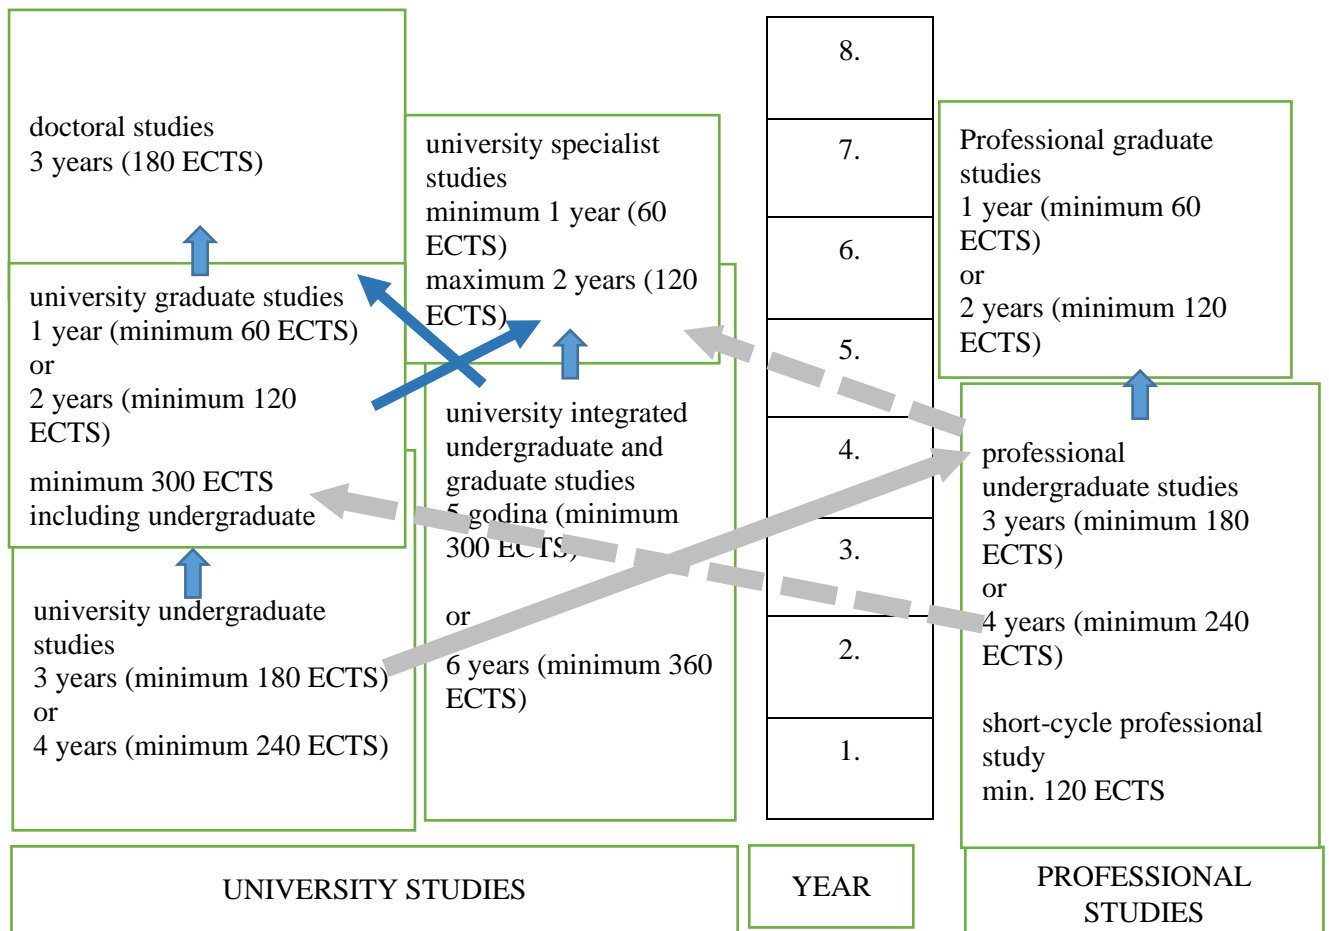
doctoral studies
3 years (180 ECTS)

university specialist studies
minimum 1 year (60 ECTS)
maximum 2 years (120 ECTS)

8.

7.

6.

5.

4.

3.

2.

1.

Professional graduate studies
1 year (minimum 60 ECTS)
or
2 years (minimum 120 ECTS)

university graduate studies
1 year (minimum 60 ECTS)
or
2 years (minimum 120 ECTS)
minimum 300 ECTS including undergraduate

university integrated undergraduate and graduate studies
5 godina (minimum 300 ECTS)

or

6 years (minimum 360 ECTS)

professional undergraduate studies
3 years (minimum 180 ECTS)
or
4 years (minimum 240 ECTS)

short-cycle professional study
min. 120 ECTS

university undergraduate studies
3 years (minimum 180 ECTS)
or
4 years (minimum 240 ECTS)

UNIVERSITY STUDIES

YEAR

PROFESSIONAL STUDIES